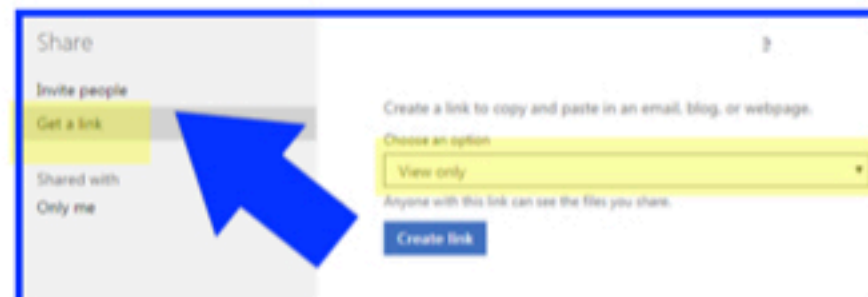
Share

Invite people

Get a link

Shared with

Only me

?

Create a link to copy and paste in an email, blog, or webpage.

Choose an option

View only

Anyone with this link can see the files you share.

Create link